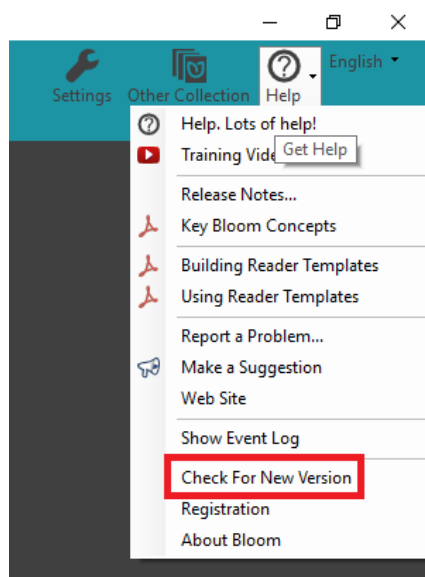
Settings
Other Collection
Help
English

Help. Lots of help!
Training Vide
Get Help
Release Notes...
Key Bloom Concepts
Building Reader Templates
Using Reader Templates
Report a Problem...
Make a Suggestion
Web Site
Show Event Log
Check For New Version
Registration
About Bloom